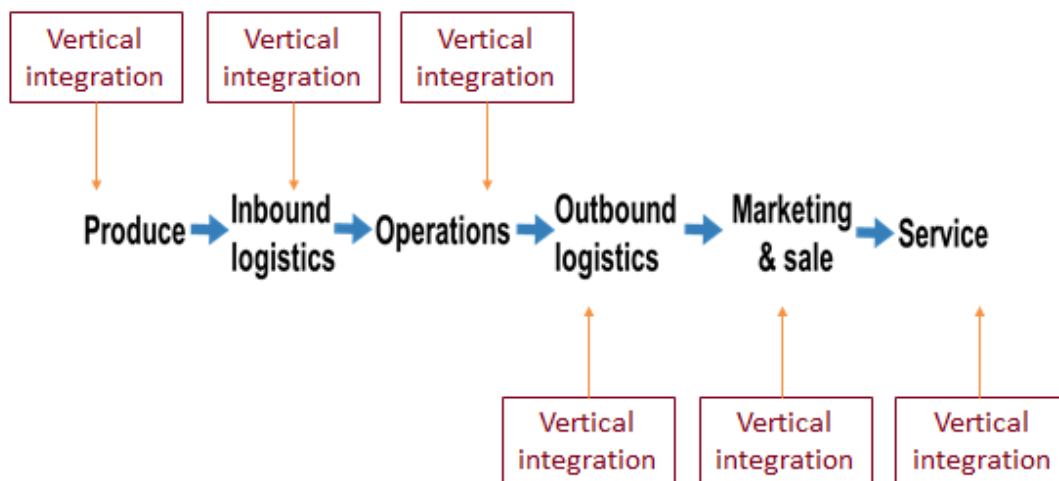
Vertical integration

Vertical integration

Vertical integration

Produce

Inbound logistics

Operations

Outbound logistics

Marketing & sale

Service

Vertical integration

Vertical integration

Vertical integration